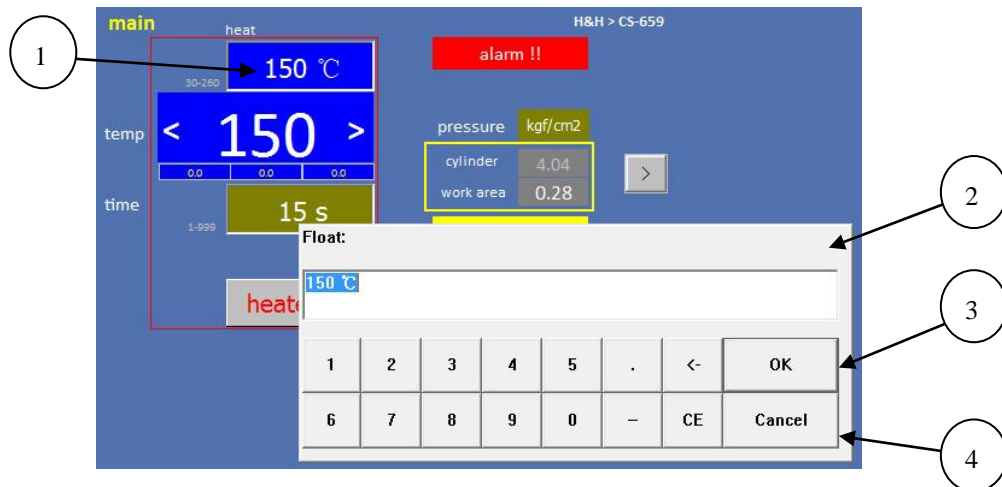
main
heat
H&H > CS-659
1
150 ℃
30-260
alarm !!
temp
< 150 >
0.0 0.0 0.0
pressure kgf/cm2
cylinder 4.04
work area 0.28
>
time
15 s
1-999
2
Float:
150 ℃
3
heat
| 1 | 2 | 3 | 4 | 5 | . | <- | OK |
|---|---|---|---|---|---|---|---|
| 6 | 7 | 8 | 9 | 0 | – | CE | Cancel |
4